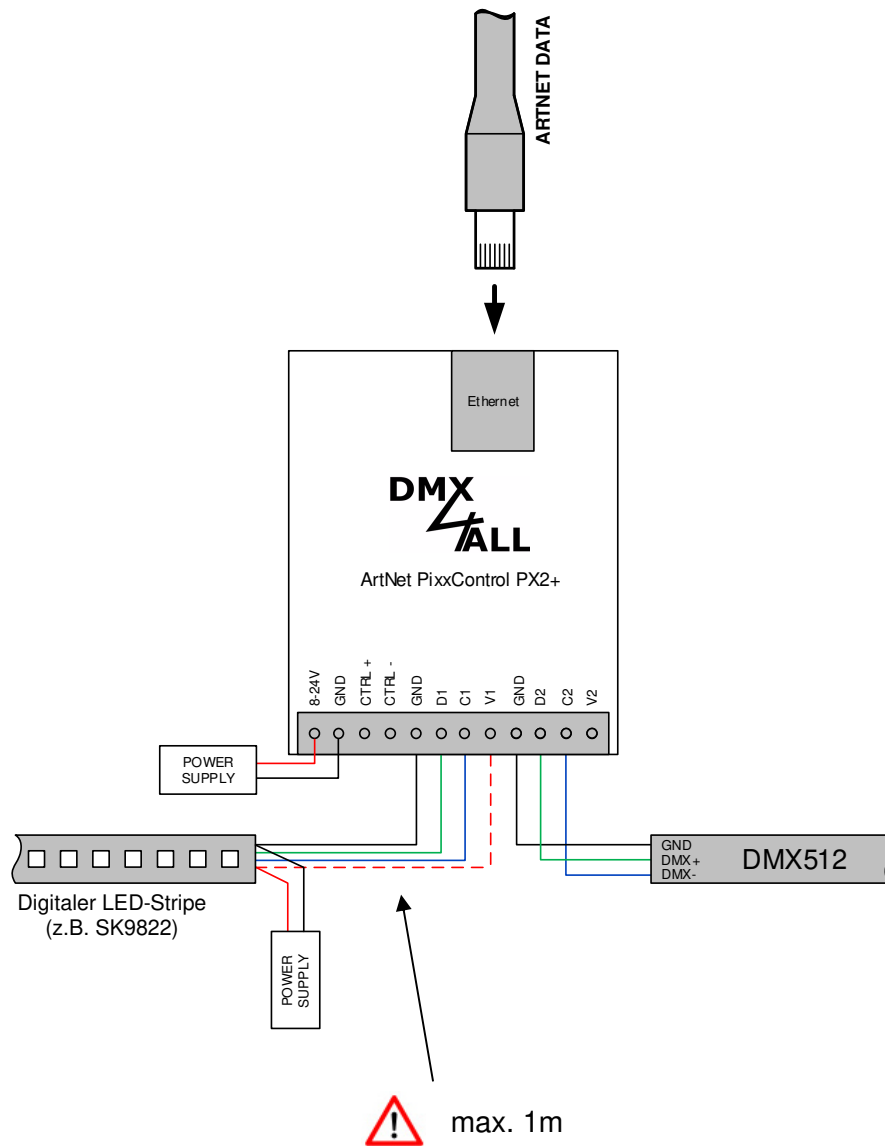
ARTNET DATA

Ethernet

DMX ALL

ArtNet PixxControl PX2+

8-24V GND CTRL + CTRL - GND D1 C1 V1 GND D2 C2 V2

POWER SUPPLY

GND
DMX+
DMX-
DMX512

Digitaler LED-Stripe
(z.B. SK9822)

POWER SUPPLY

max. 1m